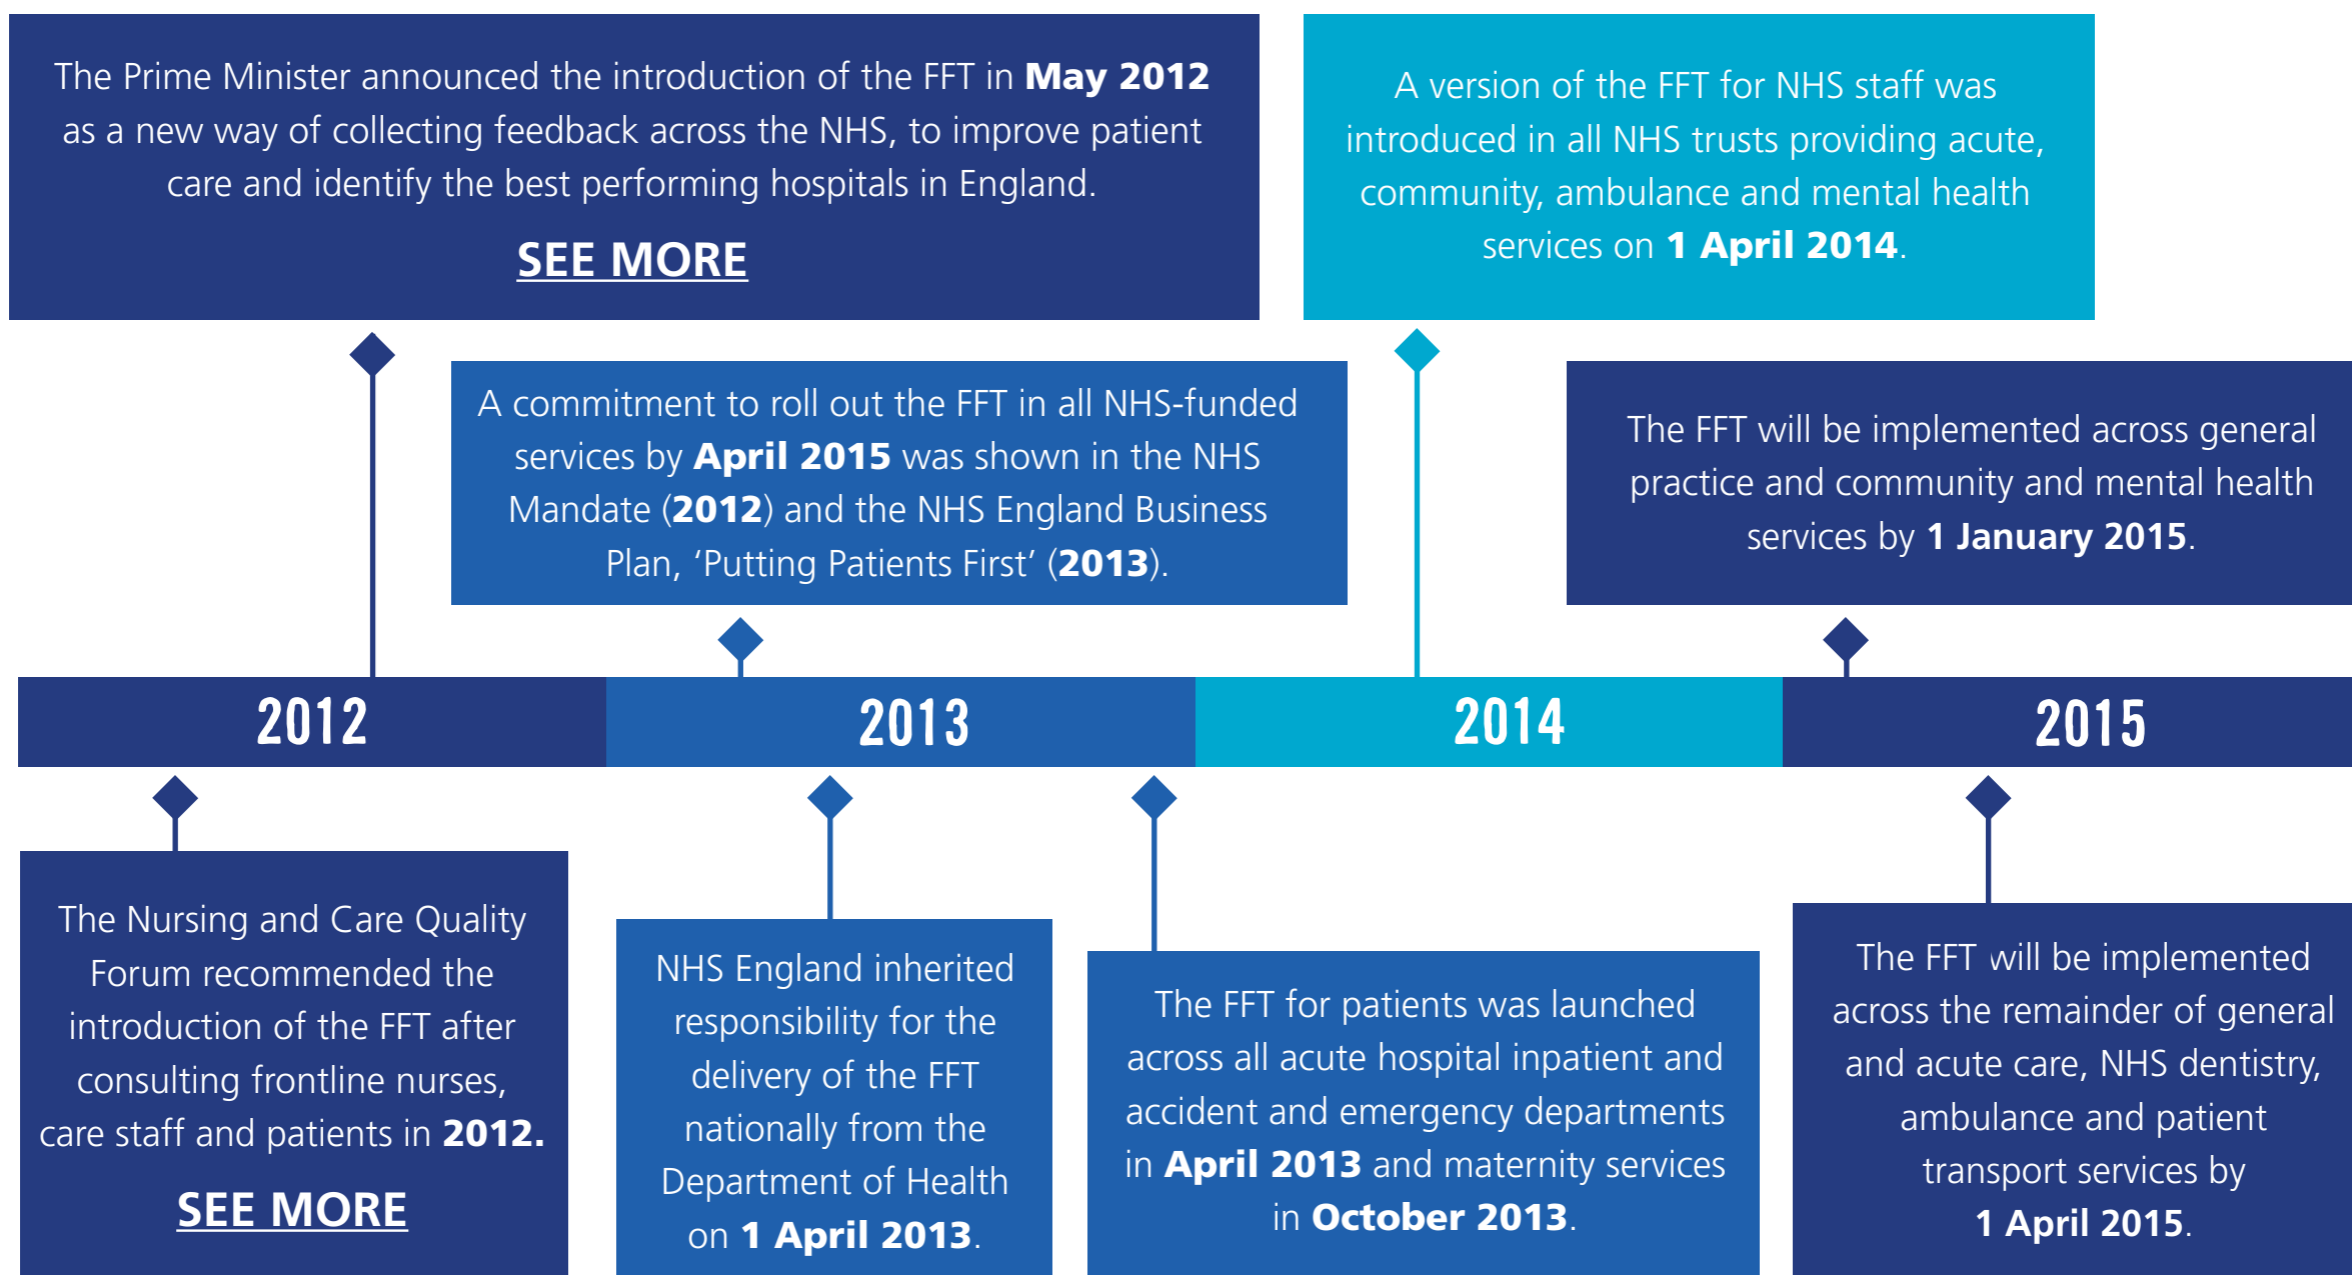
The Prime Minister announced the introduction of the FFT in May 2012 as a new way of collecting feedback across the NHS, to improve patient care and identify the best performing hospitals in England.

SEE MORE

A version of the FFT for NHS staff was introduced in all NHS trusts providing acute, community, ambulance and mental health services on 1 April 2014.

A commitment to roll out the FFT in all NHS-funded services by April 2015 was shown in the NHS Mandate (2012) and the NHS England Business Plan, ‘Putting Patients First’ (2013).

The FFT will be implemented across general practice and community and mental health services by 1 January 2015.

2012

2013

2014

2015

The Nursing and Care Quality Forum recommended the introduction of the FFT after consulting frontline nurses, care staff and patients in 2012.

SEE MORE

NHS England inherited responsibility for the delivery of the FFT nationally from the Department of Health on 1 April 2013.

The FFT for patients was launched across all acute hospital inpatient and accident and emergency departments in April 2013 and maternity services in October 2013.

The FFT will be implemented across the remainder of general and acute care, NHS dentistry, ambulance and patient transport services by 1 April 2015.